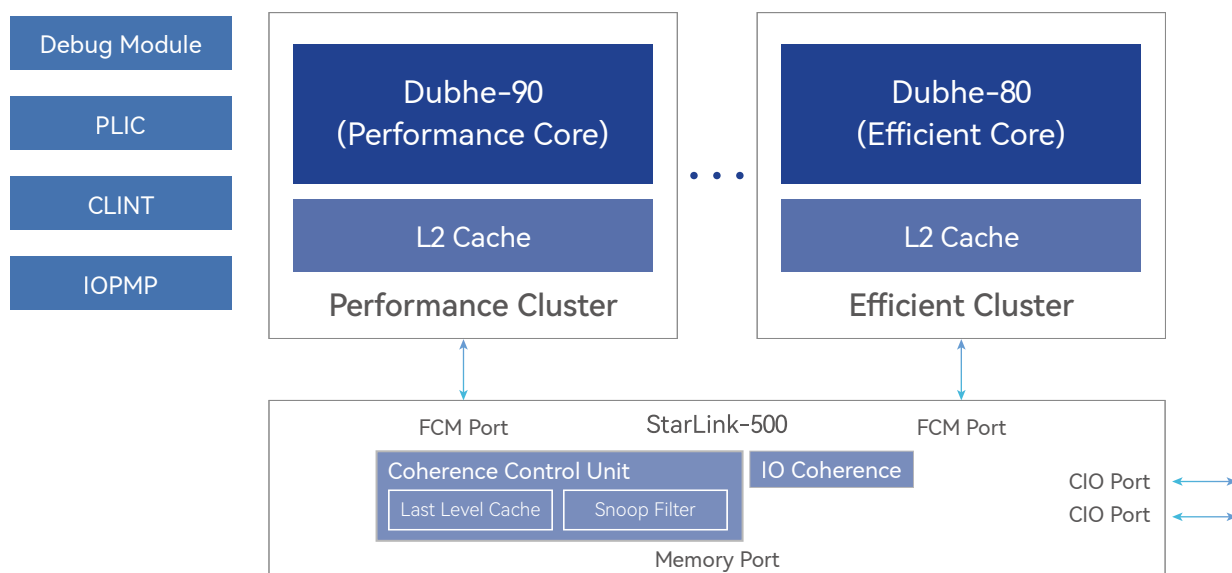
Debug Module

PLIC

CLINT

IOPMP

Dubhe-90
(Performance Core)

L2 Cache

Performance Cluster

• • •

Dubhe-80
(Efficient Core)

L2 Cache

Efficient Cluster

FCM Port

StarLink-500

FCM Port

Coherence Control Unit

Last Level Cache

Snoop Filter

IO Coherence

CIO Port

CIO Port

Memory Port